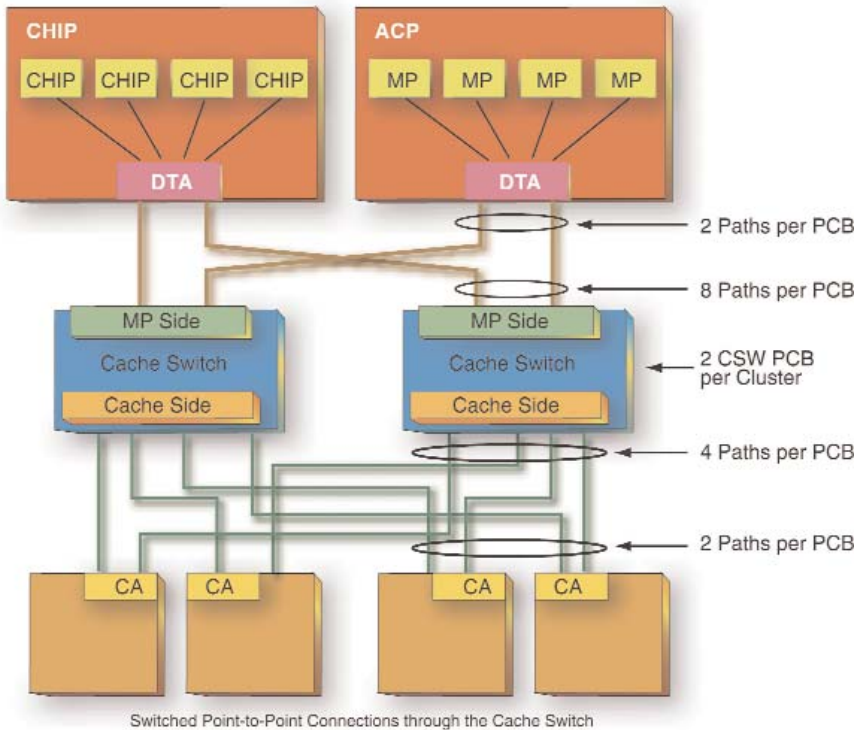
CHIP

CHIP CHIP CHIP CHIP

DTA

ACP

MP MP MP MP

DTA

2 Paths per PCB

8 Paths per PCB

MP Side

Cache Switch

Cache Side

MP Side

Cache Switch

Cache Side

2 CSW PCB per Cluster

4 Paths per PCB

2 Paths per PCB

CA CA CA CA

Switched Point-to-Point Connections through the Cache Switch